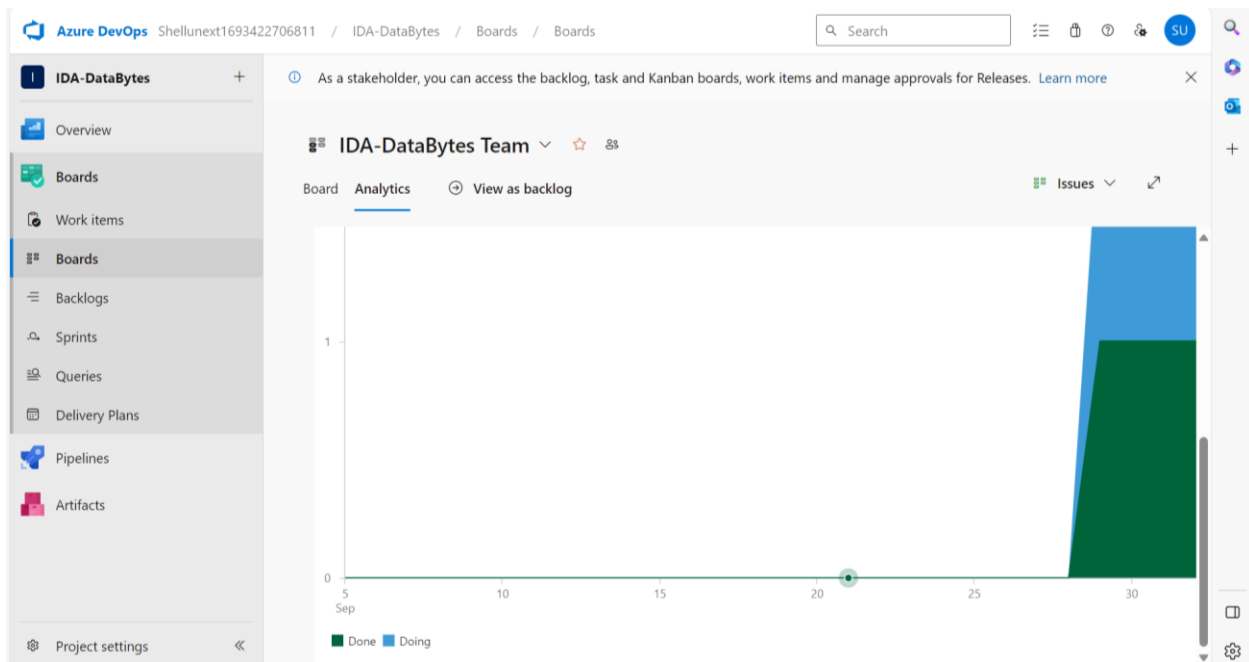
Azure DevOps Shellunext1693422706811 / IDA-DataBytes / Boards / Boards

Search

SU

IDA-DataBytes +

Overview

Boards

Work items

Boards

Backlogs

Sprints

Queries

Delivery Plans

Pipelines

Artifacts

Project settings «

As a stakeholder, you can access the backlog, task and Kanban boards, work items and manage approvals for Releases. Learn more

IDA-DataBytes Team

Board Analytics View as backlog

Issues

1

0

5 Sep

10

15

20

25

30

Done Doing